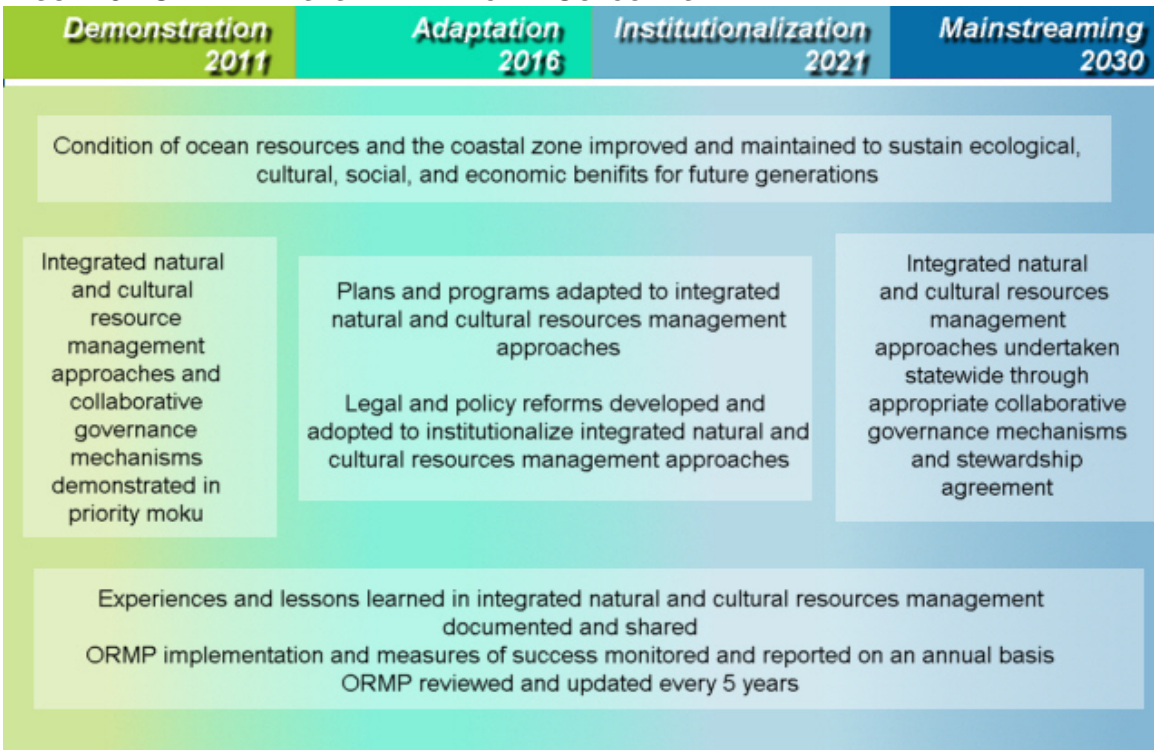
| Demonstration 2011 | Adaptation 2016 | Institutionalization 2021 | Mainstreaming 2030 |
|---|---|---|---|

Condition of ocean resources and the coastal zone improved and maintained to sustain ecological, cultural, social, and economic benifits for future generations

Integrated natural and cultural resource management approaches and collaborative governance mechanisms demonstrated in priority moku

Plans and programs adapted to integrated natural and cultural resources management approaches

Legal and policy reforms developed and adopted to institutionalize integrated natural and cultural resources management approaches

Integrated natural and cultural resources management approaches undertaken statewide through appropriate collaborative governance mechanisms and stewardship agreement

Experiences and lessons learned in integrated natural and cultural resources management documented and shared
ORMP implementation and measures of success monitored and reported on an annual basis
ORMP reviewed and updated every 5 years